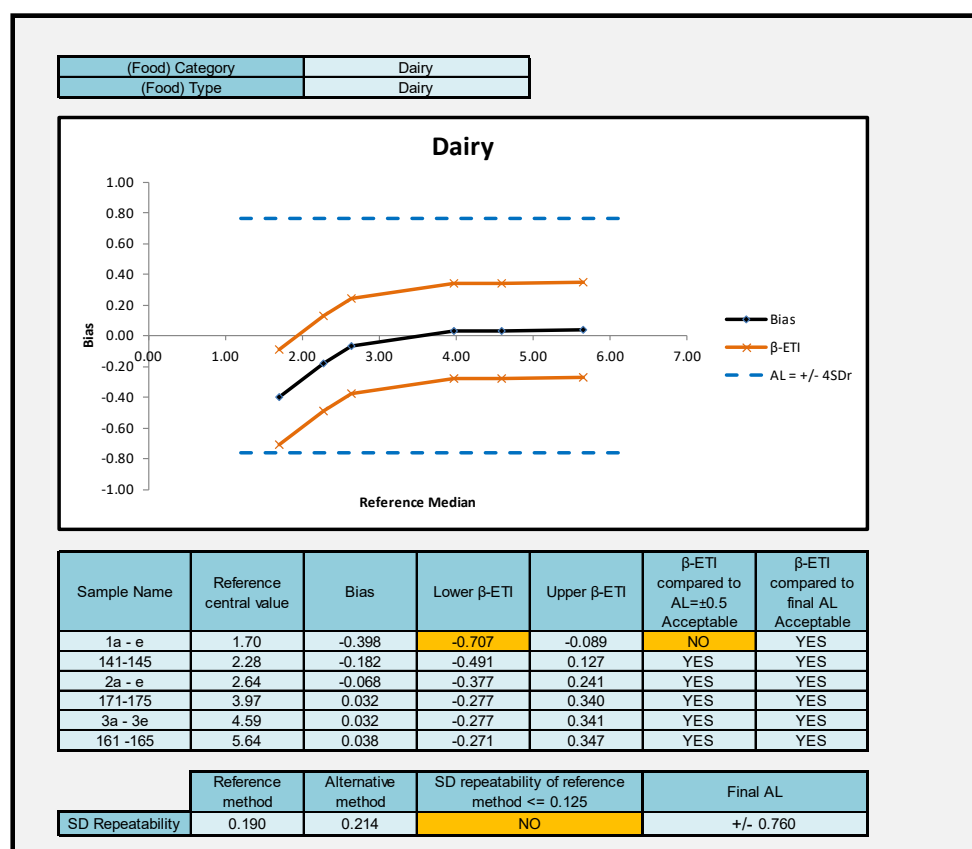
| (Food) Category | Dairy |
|---|---|
| (Food) Type | Dairy |

Dairy

1.00
0.80
0.60
0.40
0.20
0.00
-0.20
-0.40
-0.60
-0.80
-1.00

0.00 1.00 2.00 3.00 4.00 5.00 6.00 7.00

Bias

Reference Median

Bias
β-ETI
AL = +/- 4SDr

| Sample Name | Reference central value | Bias | Lower β-ETI | Upper β-ETI | β-ETI compared to AL=±0.5 Acceptable | β-ETI compared to final AL Acceptable |
|---|---|---|---|---|---|---|
| 1a - e | 1.70 | -0.398 | -0.707 | -0.089 | NO | YES |
| 141-145 | 2.28 | -0.182 | -0.491 | 0.127 | YES | YES |
| 2a - e | 2.64 | -0.068 | -0.377 | 0.241 | YES | YES |
| 171-175 | 3.97 | 0.032 | -0.277 | 0.340 | YES | YES |
| 3a - 3e | 4.59 | 0.032 | -0.277 | 0.341 | YES | YES |
| 161 -165 | 5.64 | 0.038 | -0.271 | 0.347 | YES | YES |

| | Reference method | Alternative method | SD repeatability of reference method <= 0.125 | Final AL |
|---|---|---|---|---|
| SD Repeatability | 0.190 | 0.214 | NO | +/- 0.760 |